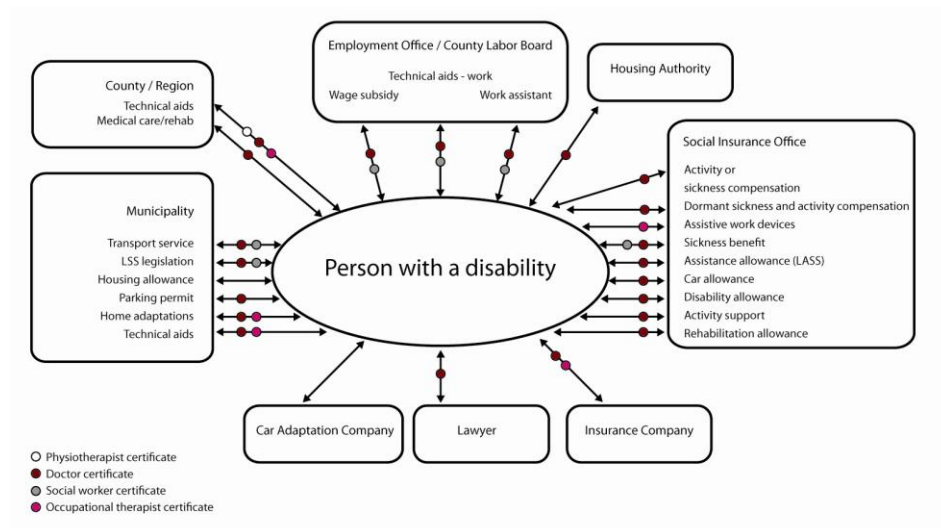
County / Region
Technical aids
Medical care/rehab

Employment Office / County Labor Board
Technical aids - work
Wage subsidy
Work assistant

Housing Authority

Social Insurance Office
Activity or sickness compensation
Dormant sickness and activity compensation
Assistive work devices
Sickness benefit
Assistance allowance (LASS)
Car allowance
Disability allowance
Activity support
Rehabilitation allowance

Municipality
Transport service
LSS legislation
Housing allowance
Parking permit
Home adaptations
Technical aids

Person with a disability

Car Adaptation Company

Lawyer

Insurance Company

Physiotherapist certificate
Doctor certificate
Social worker certificate
Occupational therapist certificate